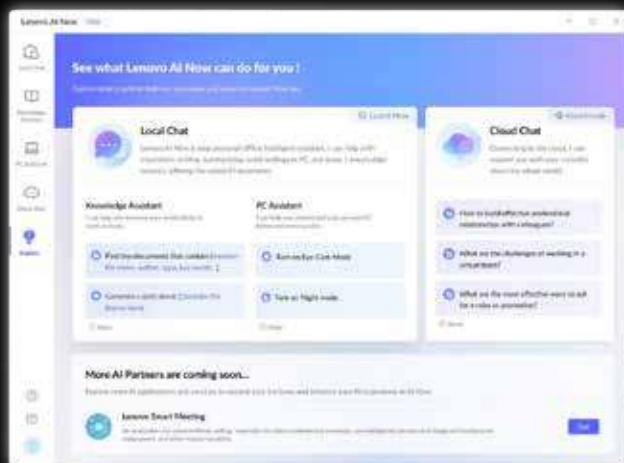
Lenovo AI Now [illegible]

See what Lenovo AI Now can do for you !

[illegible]

Local Chat

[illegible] Learn More

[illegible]

Knowledge Assistant

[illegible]

Find the documents that contain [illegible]

Generate a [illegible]

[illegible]

PC Assistant

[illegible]

Turn on Eye Care Mode

Turn on Night mode

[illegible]

Cloud Chat

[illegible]

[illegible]

How to build effective professional relationships with colleagues?

What are the challenges of working in a virtual team?

What are the most effective ways to ask for a raise or promotion?

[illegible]

More AI Partners are coming soon...

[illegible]

Lenovo Smart Meeting

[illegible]

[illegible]